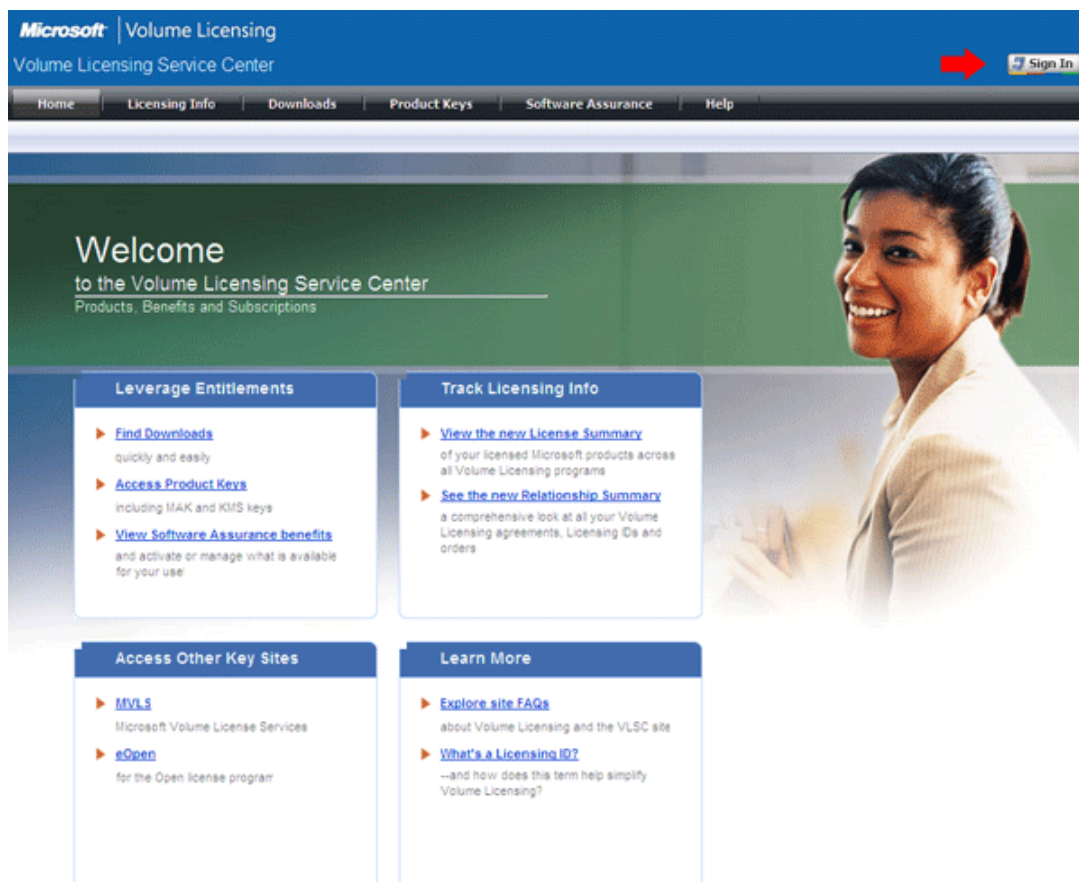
Microsoft | Volume Licensing
Volume Licensing Service Center

Sign In

Home | Licensing Info | Downloads | Product Keys | Software Assurance | Help

Welcome
to the Volume Licensing Service Center
Products, Benefits and Subscriptions

Leverage Entitlements

Find Downloads
quickly and easily

Access Product Keys
including MAK and KMS keys

View Software Assurance benefits
and activate or manage what is available for your use!

Track Licensing Info

View the new License Summary
of your licensed Microsoft products across all Volume Licensing programs

See the new Relationship Summary
a comprehensive look at all your Volume Licensing agreements, Licensing IDs and orders

Access Other Key Sites

MVLS
Microsoft Volume License Services

eOpen
for the Open license program

Learn More

Explore site FAQs
about Volume Licensing and the VLSC site

What's a Licensing ID?
--and how does this term help simplify Volume Licensing?